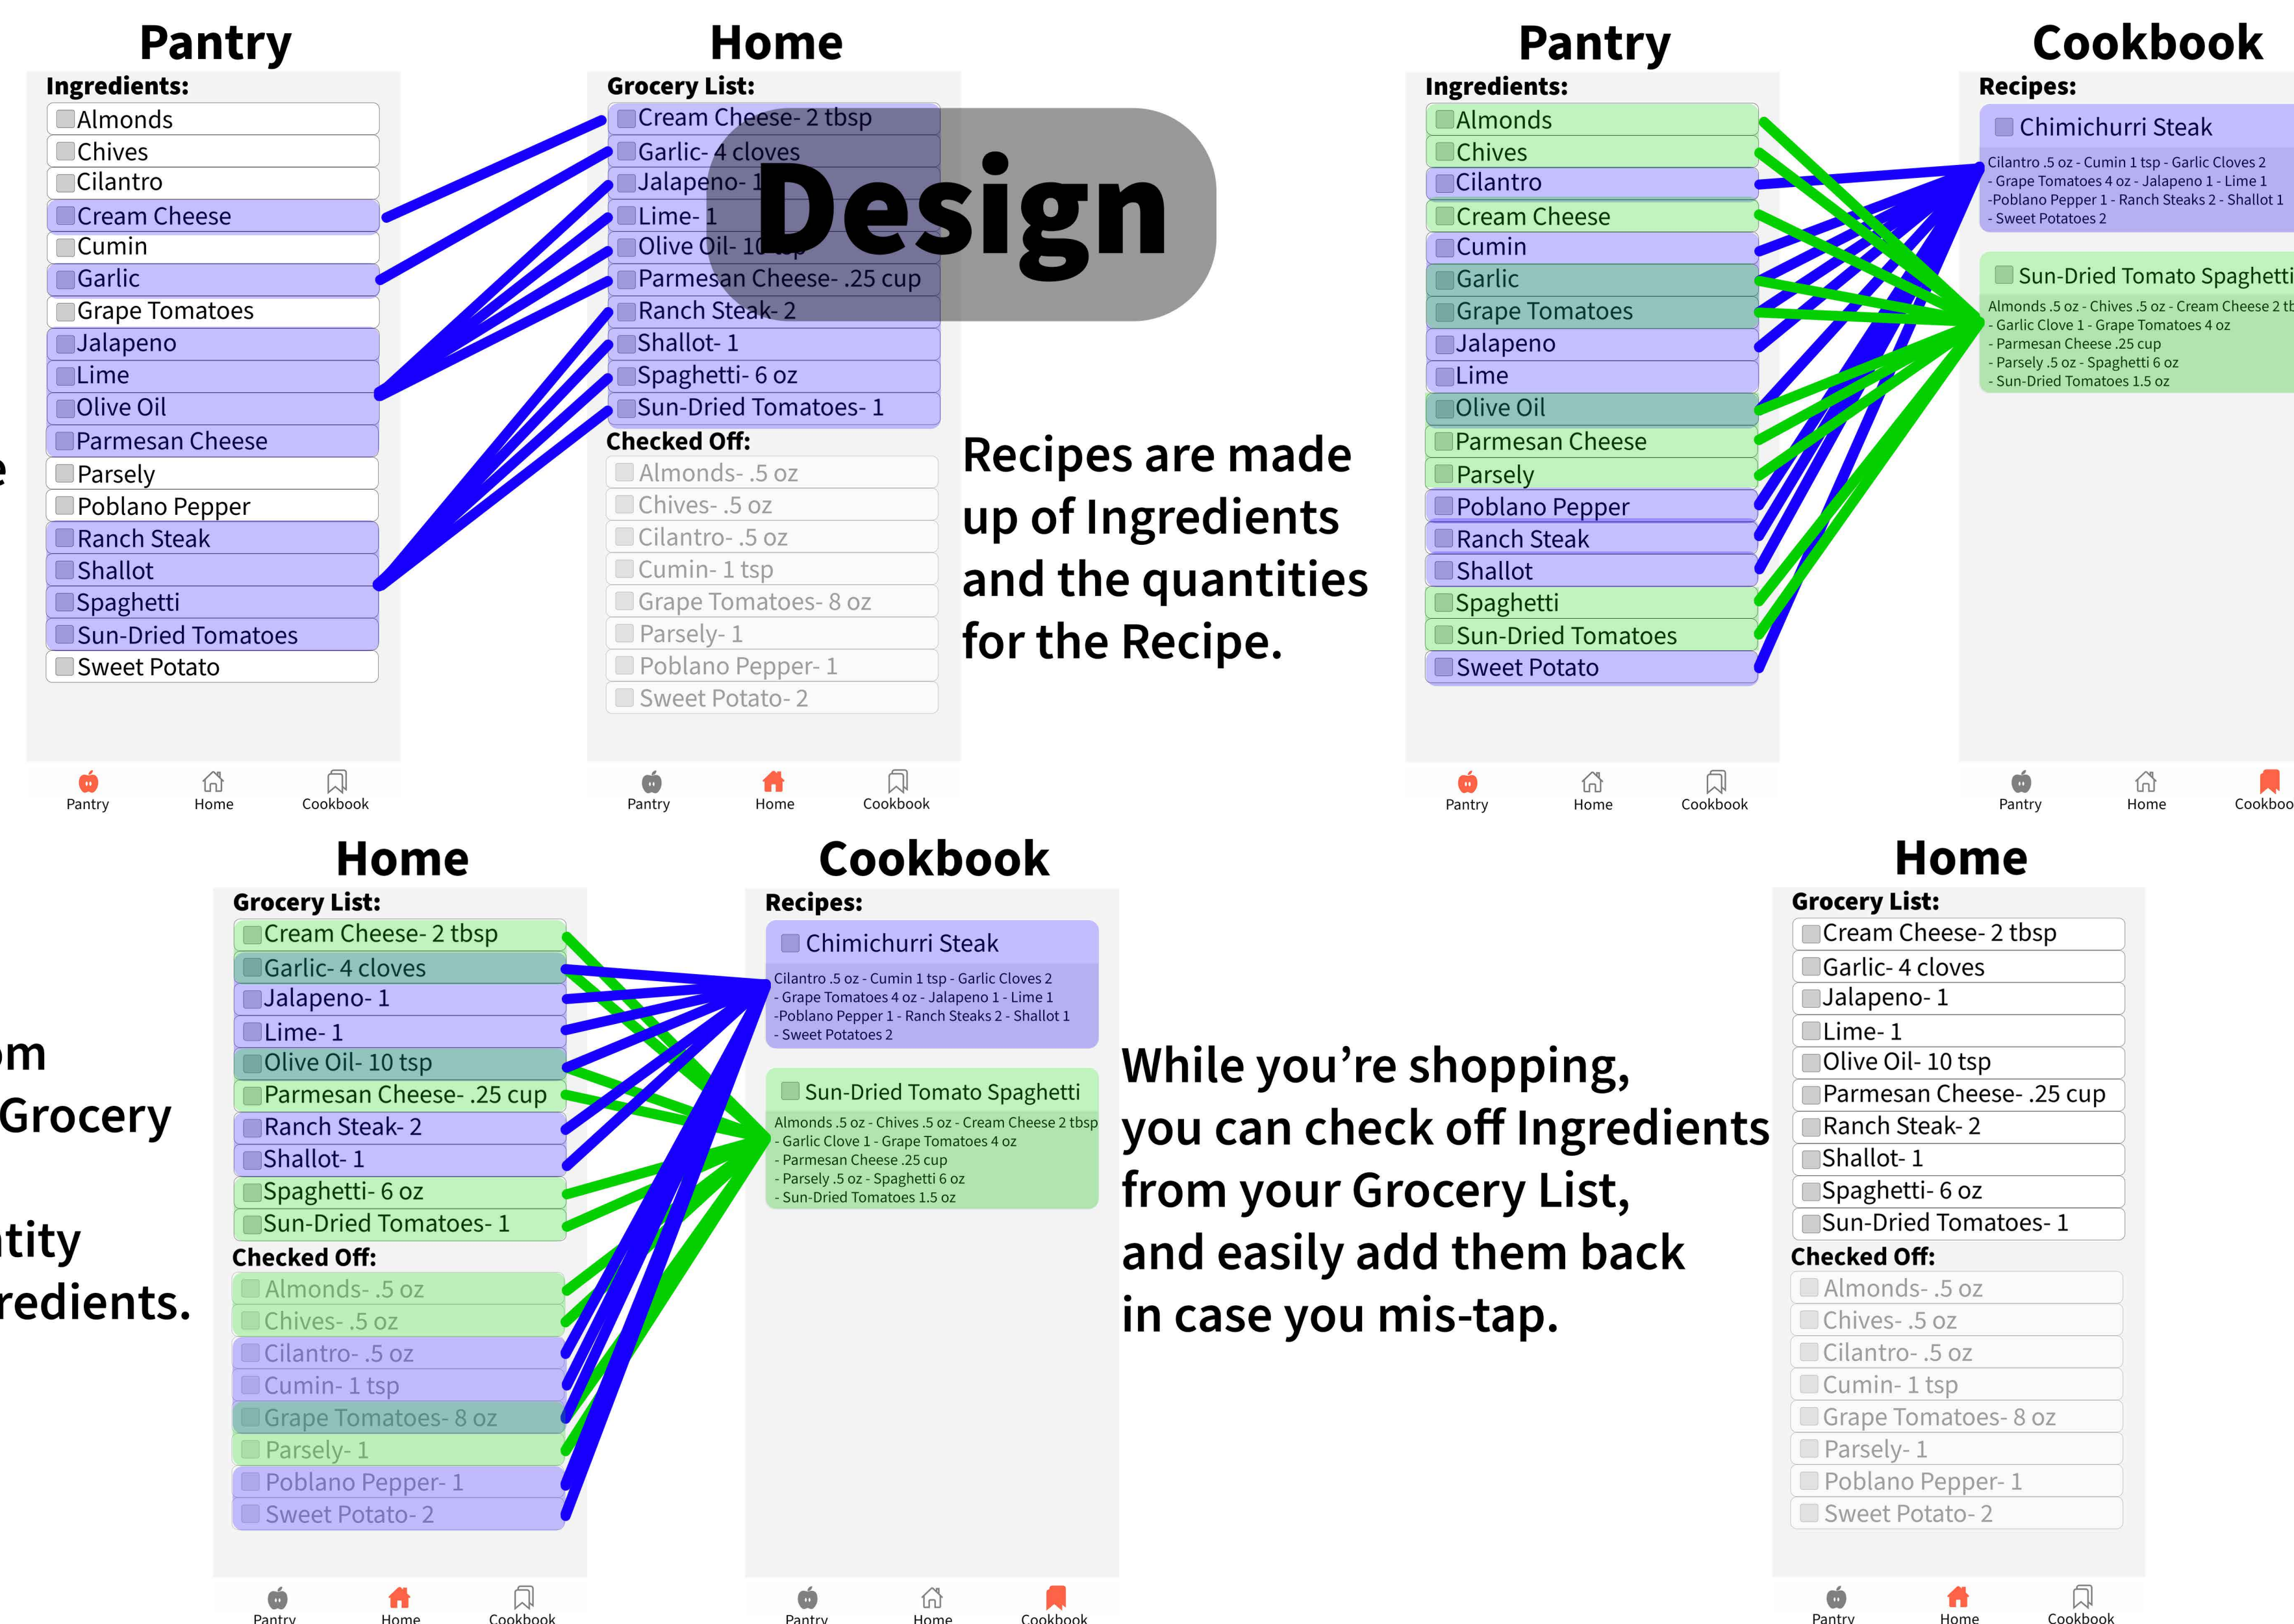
Pantry

Ingredients:
Almonds
Chives
Cilantro
Cream Cheese
Cumin
Garlic
Grape Tomatoes
Jalapeno
Lime
Olive Oil
Parmesan Cheese
Parsely
Poblano Pepper
Ranch Steak
Shallot
Spaghetti
Sun-Dried Tomatoes
Sweet Potato

Pantry Home Cookbook

Home

Grocery List:
Cream Cheese- 2 tbsp
Garlic- 4 cloves
Jalapeno- 1
Lime- 1
Olive Oil- 10 tsp
Parmesan Cheese- .25 cup
Ranch Steak- 2
Shallot- 1
Spaghetti- 6 oz
Sun-Dried Tomatoes- 1
Checked Off:
Almonds- .5 oz
Chives- .5 oz
Cilantro- .5 oz
Cumin- 1 tsp
Grape Tomatoes- 8 oz
Parsely- 1
Poblano Pepper- 1
Sweet Potato- 2

Pantry Home Cookbook

Design

Recipes are made up of Ingredients and the quantities for the Recipe.

Pantry

Ingredients:
Almonds
Chives
Cilantro
Cream Cheese
Cumin
Garlic
Grape Tomatoes
Jalapeno
Lime
Olive Oil
Parmesan Cheese
Parsely
Poblano Pepper
Ranch Steak
Shallot
Spaghetti
Sun-Dried Tomatoes
Sweet Potato

Pantry Home Cookbook

Cookbook

Recipes:
Chimichurri Steak
Cilantro .5 oz - Cumin 1 tsp - Garlic Cloves 2 - Grape Tomatoes 4 oz - Jalapeno 1 - Lime 1 -Poblano Pepper 1 - Ranch Steaks 2 - Shallot 1 - Sweet Potatoes 2
Sun-Dried Tomato Spaghetti
Almonds .5 oz - Chives .5 oz - Cream Cheese 2 tb - Garlic Clove 1 - Grape Tomatoes 4 oz - Parmesan Cheese .25 cup - Parsely .5 oz - Spaghetti 6 oz - Sun-Dried Tomatoes 1.5 oz

Pantry Home Cookboo

e

m
Grocery

tity
redients.

Home

Grocery List:
Cream Cheese- 2 tbsp
Garlic- 4 cloves
Jalapeno- 1
Lime- 1
Olive Oil- 10 tsp
Parmesan Cheese- .25 cup
Ranch Steak- 2
Shallot- 1
Spaghetti- 6 oz
Sun-Dried Tomatoes- 1
Checked Off:
Almonds- .5 oz
Chives- .5 oz
Cilantro- .5 oz
Cumin- 1 tsp
Grape Tomatoes- 8 oz
Parsely- 1
Poblano Pepper- 1
Sweet Potato- 2

Pantry Home Cookbook

Cookbook

Recipes:
Chimichurri Steak
Cilantro .5 oz - Cumin 1 tsp - Garlic Cloves 2 - Grape Tomatoes 4 oz - Jalapeno 1 - Lime 1 -Poblano Pepper 1 - Ranch Steaks 2 - Shallot 1 - Sweet Potatoes 2
Sun-Dried Tomato Spaghetti
Almonds .5 oz - Chives .5 oz - Cream Cheese 2 tbsp - Garlic Clove 1 - Grape Tomatoes 4 oz - Parmesan Cheese .25 cup - Parsely .5 oz - Spaghetti 6 oz - Sun-Dried Tomatoes 1.5 oz

Pantry Home Cookbook

While you're shopping, you can check off Ingredients from your Grocery List, and easily add them back in case you mis-tap.

Home

Grocery List:
Cream Cheese- 2 tbsp
Garlic- 4 cloves
Jalapeno- 1
Lime- 1
Olive Oil- 10 tsp
Parmesan Cheese- .25 cup
Ranch Steak- 2
Shallot- 1
Spaghetti- 6 oz
Sun-Dried Tomatoes- 1
Checked Off:
Almonds- .5 oz
Chives- .5 oz
Cilantro- .5 oz
Cumin- 1 tsp
Grape Tomatoes- 8 oz
Parsely- 1
Poblano Pepper- 1
Sweet Potato- 2

Pantry Home Cookbook